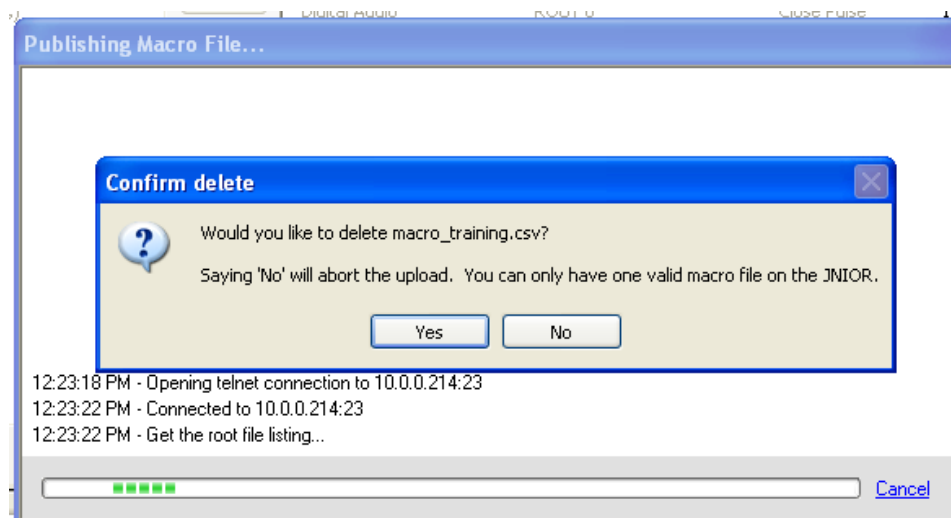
Digital Audio ROUT 0 Close Pulse

Publishing Macro File...

Confirm delete

Would you like to delete macro_training.csv?

Saying 'No' will abort the upload. You can only have one valid macro file on the JNIOR.

Yes No

12:23:18 PM - Opening telnet connection to 10.0.0.214:23
12:23:22 PM - Connected to 10.0.0.214:23
12:23:22 PM - Get the root file listing...

Cancel